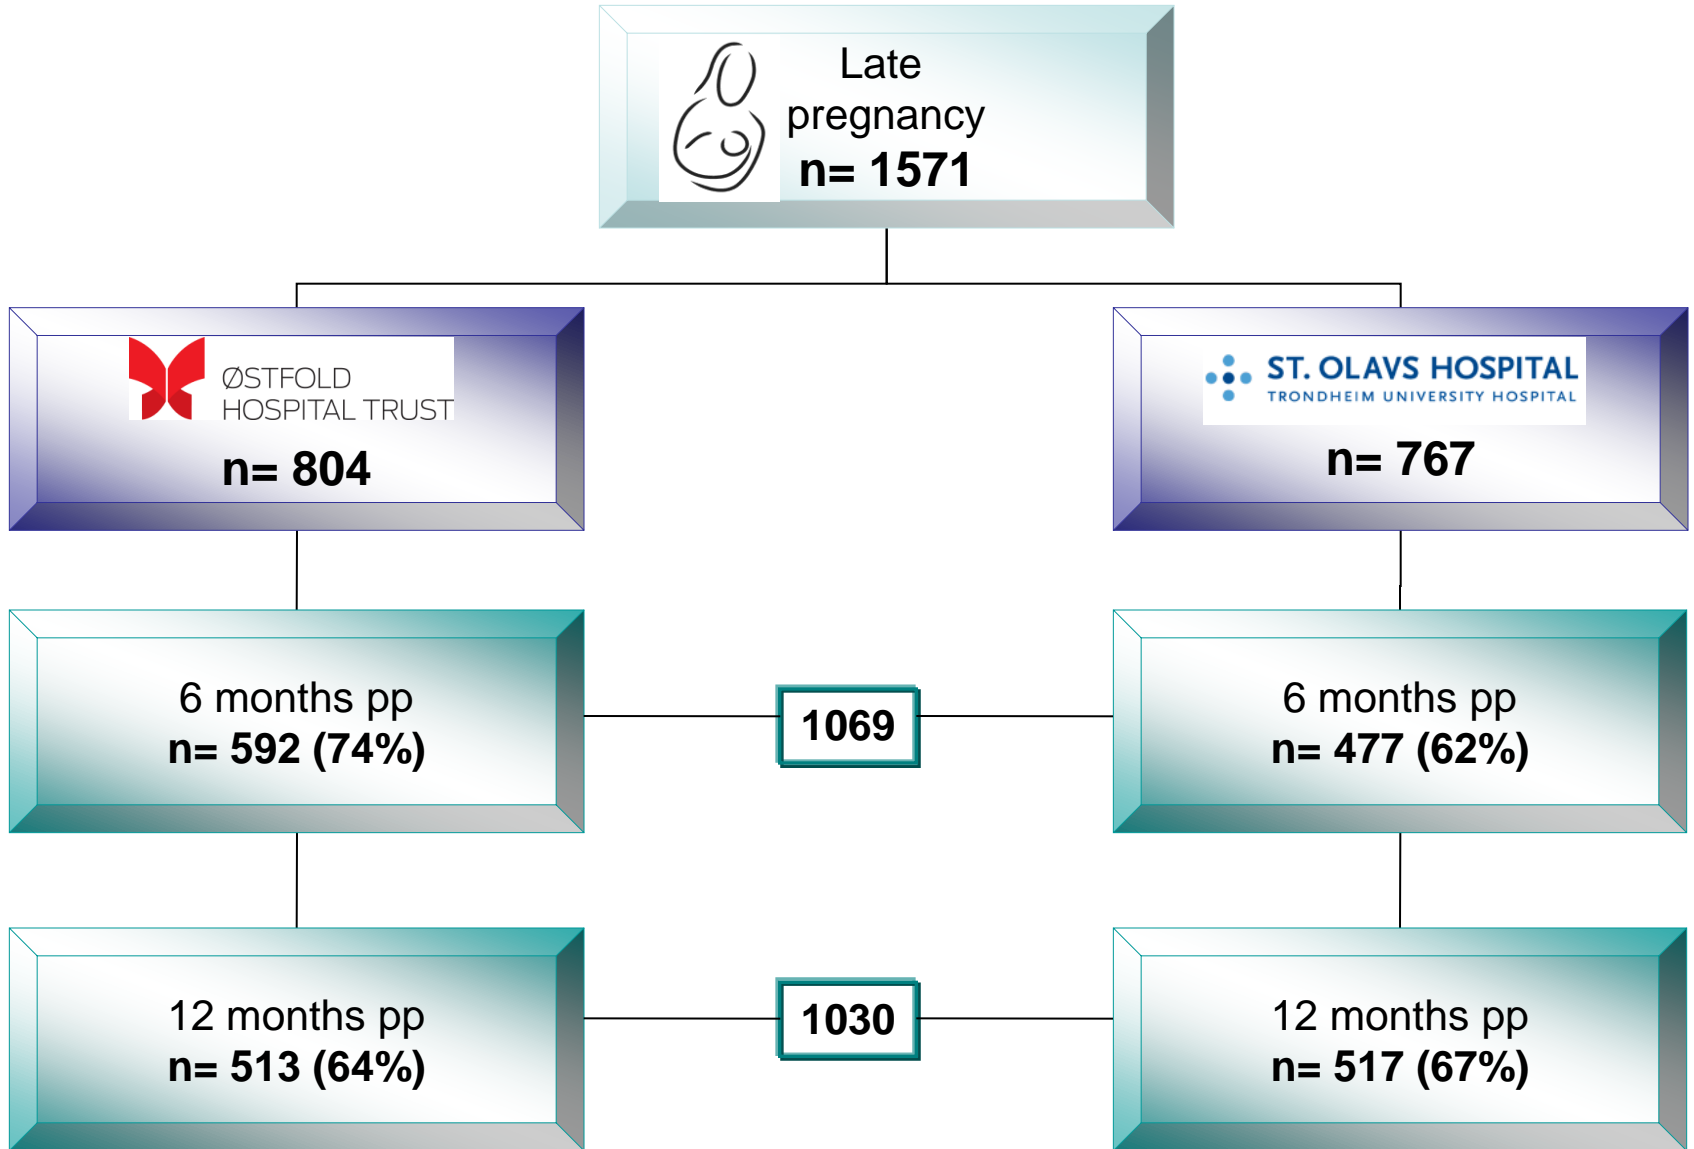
Late pregnancy
n= 1571

ØSTFOLD HOSPITAL TRUST
n= 804

ST. OLAVS HOSPITAL
TRONDHEIM UNIVERSITY HOSPITAL
n= 767

6 months pp
n= 592 (74%)

1069

6 months pp
n= 477 (62%)

12 months pp
n= 513 (64%)

1030

12 months pp
n= 517 (67%)